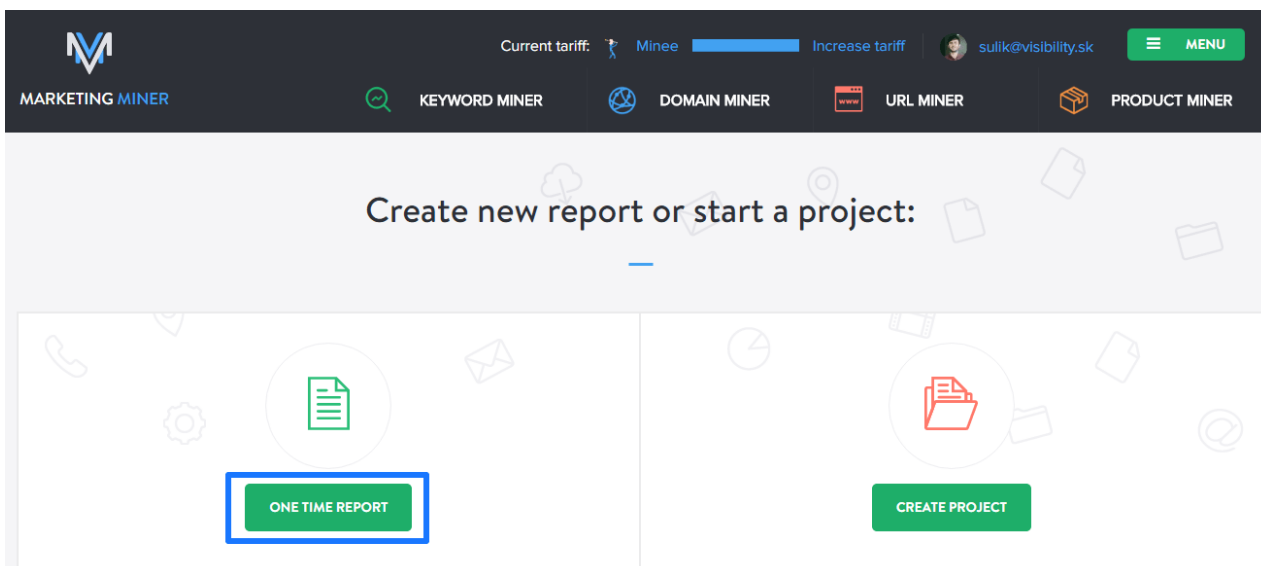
MARKETING MINER

Current tariff: Minee Increase tariff sulik@visibility.sk MENU

KEYWORD MINER DOMAIN MINER www URL MINER PRODUCT MINER

Create new report or start a project:

ONE TIME REPORT

CREATE PROJECT